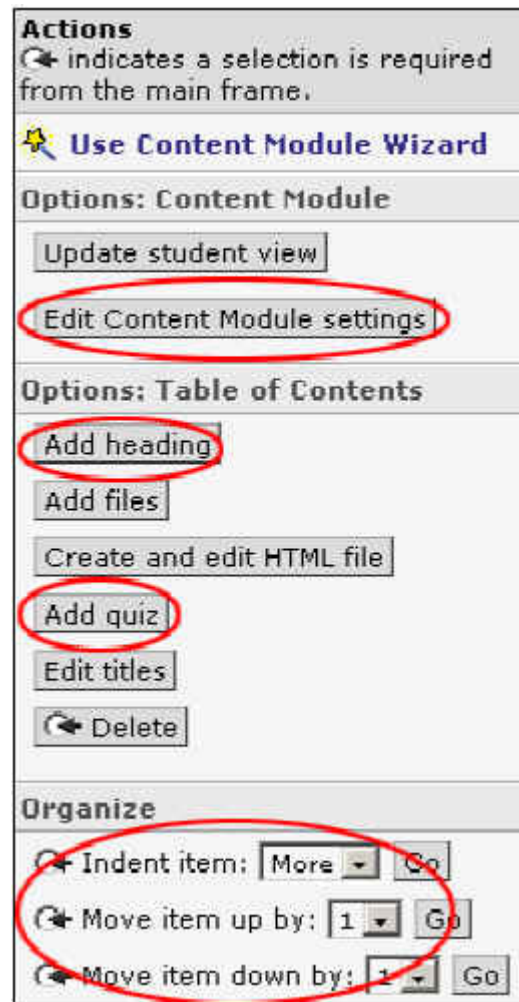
Actions
indicates a selection is required from the main frame.

Use Content Module Wizard

Options: Content Module

Update student view

Edit Content Module settings

Options: Table of Contents

Add heading

Add files

Create and edit HTML file

Add quiz

Edit titles

Delete

Organize

Indent item: More Go

Move item up by: 1 Go

Move item down by: 1 Go